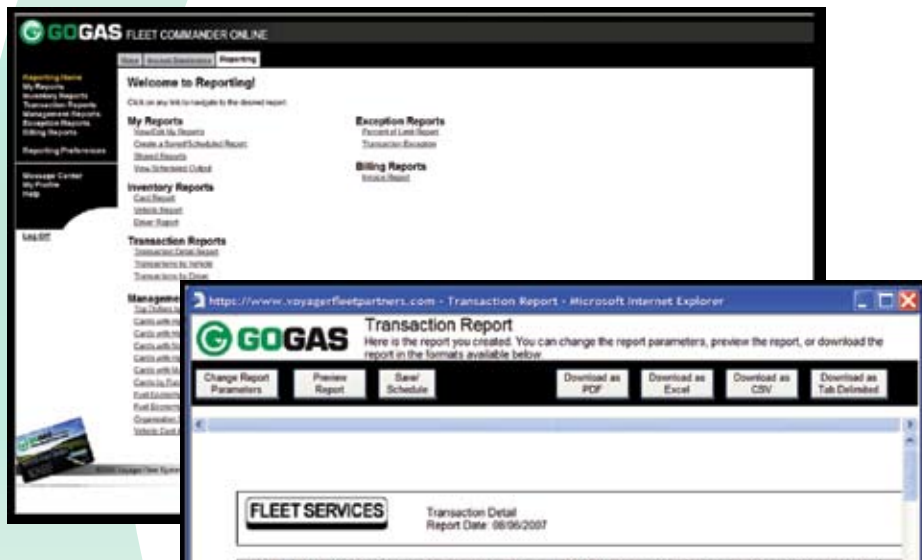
GOGAS FLEET COMMANDER ONLINE

Home | Account Maintenance | Reporting

Reporting Home
My Reports
Inventory Reports
Transaction Reports
Management Reports
Exception Reports
Billing Reports

Reporting Preferences

Message Center
My Profile
Help

Log Off

Welcome to Reporting!

Click on any link to navigate to the desired report.

My Reports
View/Edit My Reports
Create a Saved/Scheduled Report
Shared Reports
View Scheduled Output

Inventory Reports
Card Report
Vehicle Report
Driver Report

Transaction Reports
Transaction Detail Report
Transactions by Vehicle
Transactions by Driver

Management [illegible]
Top Dollars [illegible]
Cards with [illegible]
Cards with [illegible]
Cards with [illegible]
Cards with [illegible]
Cards with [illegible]
Cards by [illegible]
Fuel Economy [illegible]
Fuel Economy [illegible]
Organization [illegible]
Vehicle Cost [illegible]

Exception Reports
Percent of Limit Report
Transaction Exception

Billing Reports
Invoice Report

©2008 Voyager Fleet Systems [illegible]

https://www.voyagerfleetpartners.com - Transaction Report - Microsoft Internet Explorer

GOGAS

Transaction Report
Here is the report you created. You can change the report parameters, preview the report, or download the report in the formats available below.

Change Report Parameters | Preview Report | Save/ Schedule | Download as PDF | Download as Excel | Download as CSV | Download as Tab Delimited

FLEET SERVICES

Transaction Detail
Report Date: 08/06/2007